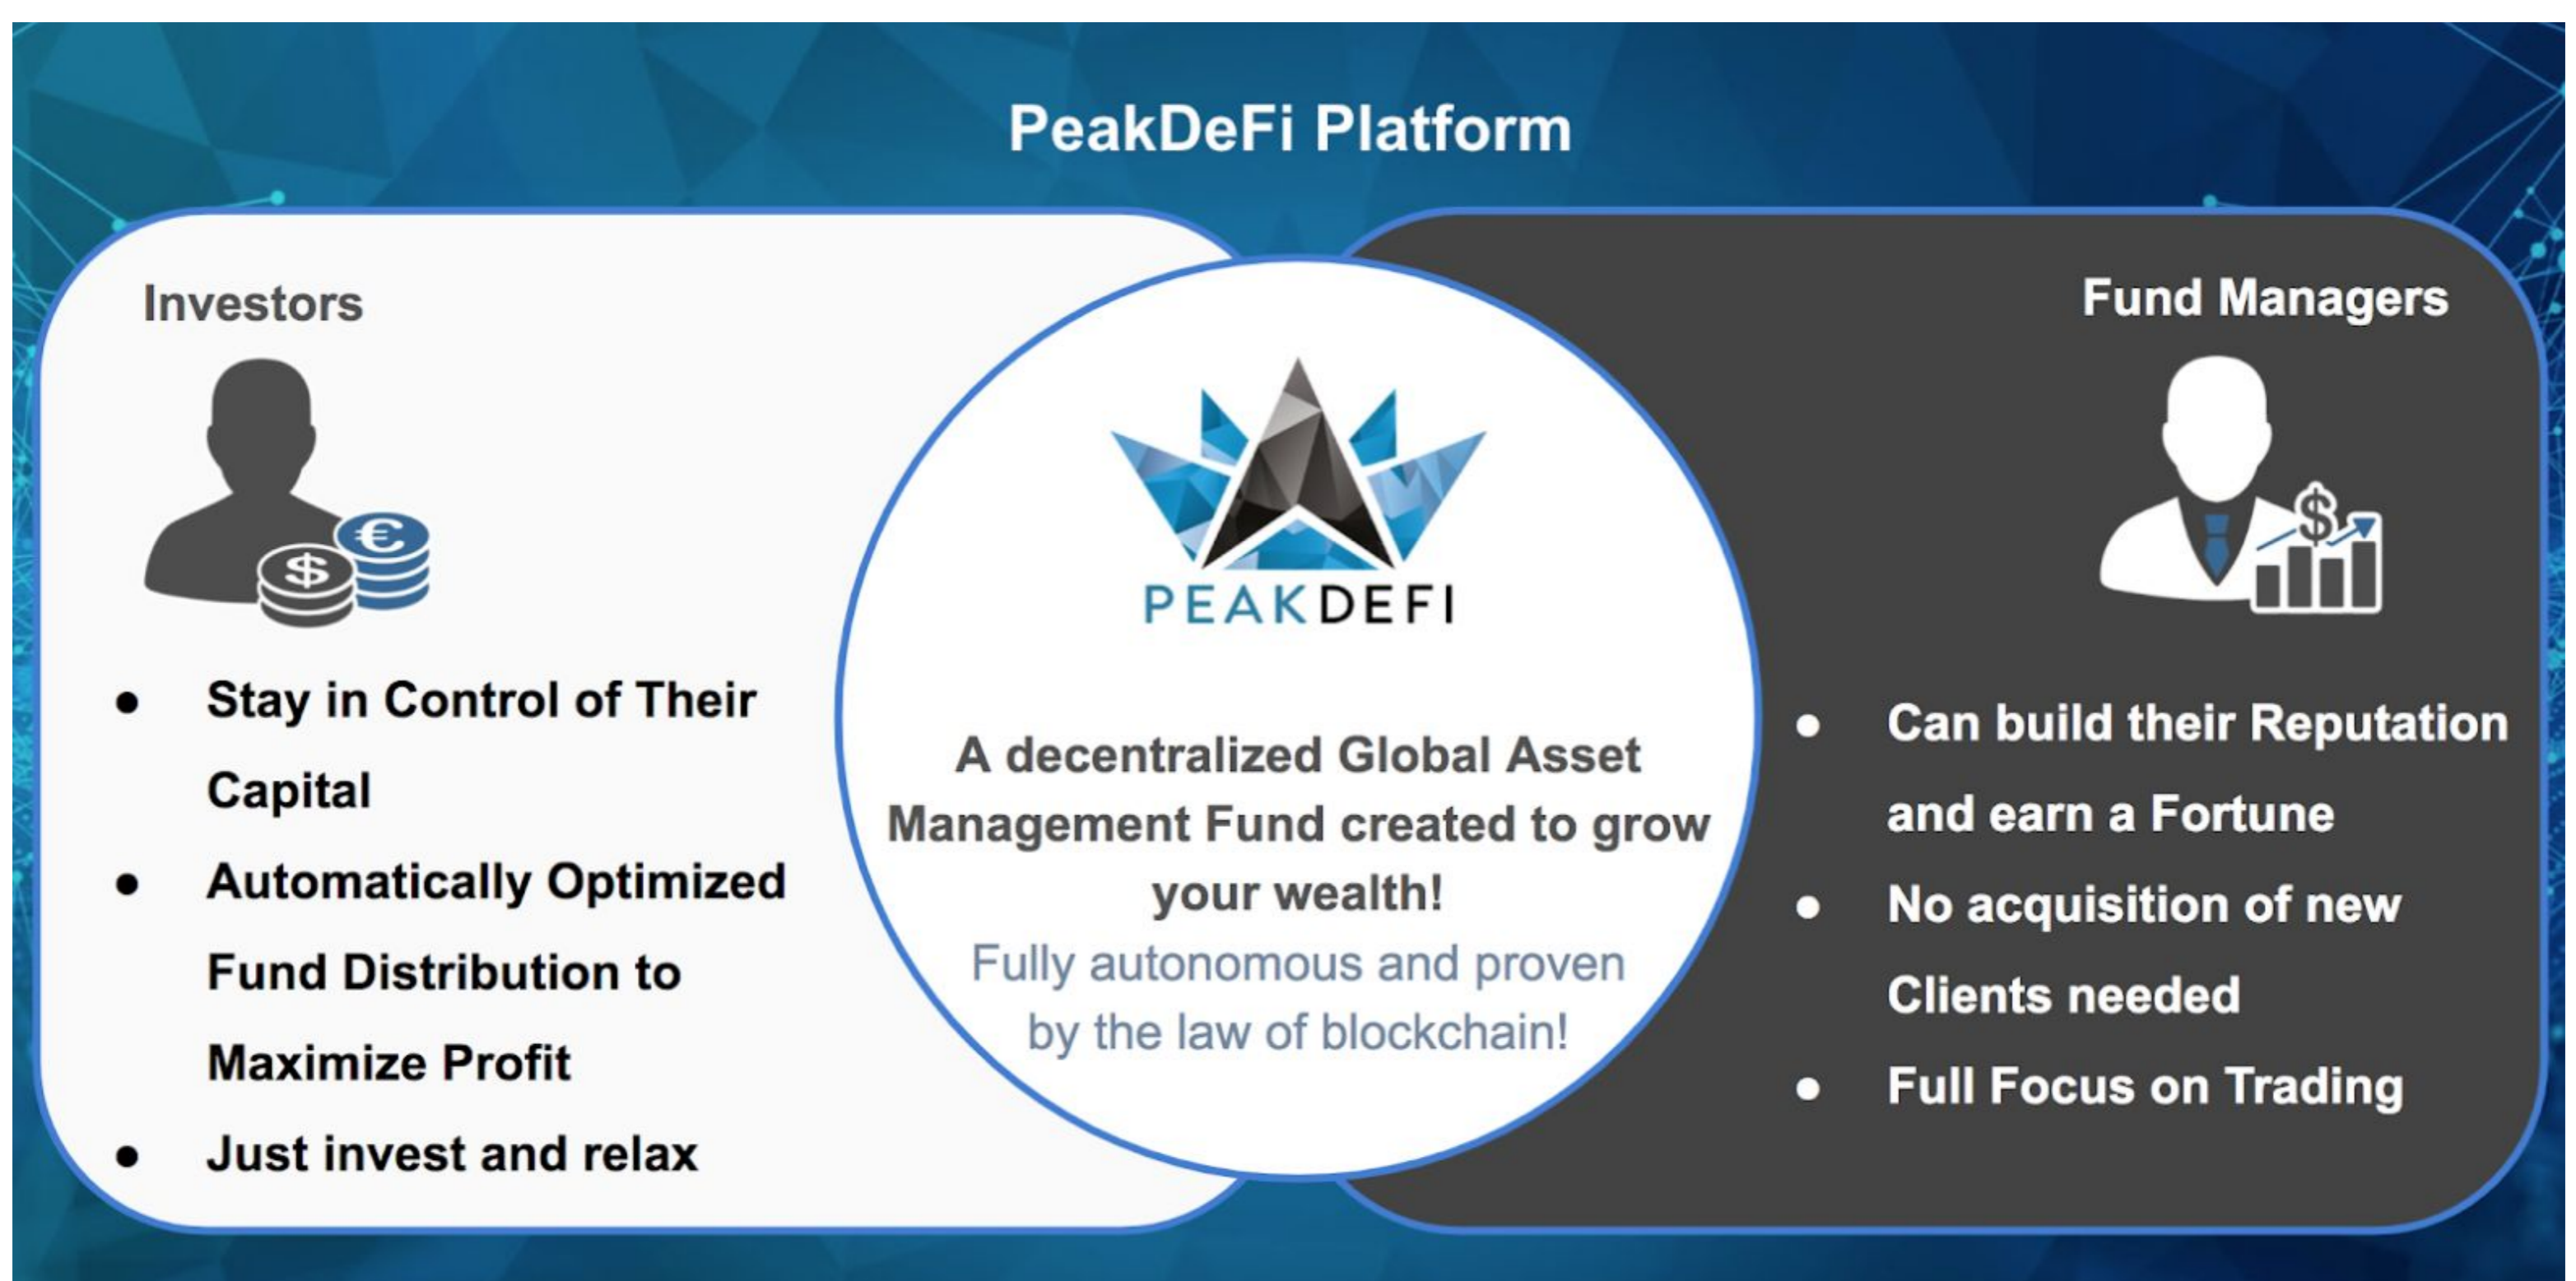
PeakDeFi Platform

Investors

- Stay in Control of Their Capital
- Automatically Optimized Fund Distribution to Maximize Profit
- Just invest and relax

PEAKDEFI

A decentralized Global Asset Management Fund created to grow your wealth!
Fully autonomous and proven by the law of blockchain!

Fund Managers

- Can build their Reputation and earn a Fortune
- No acquisition of new Clients needed
- Full Focus on Trading